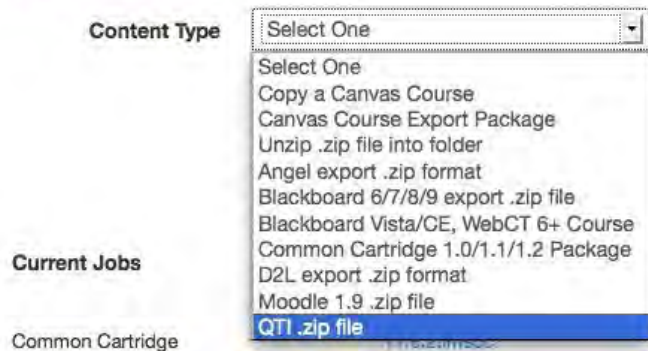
Content Type

Select One

Select One
Copy a Canvas Course
Canvas Course Export Package
Unzip .zip file into folder
Angel export .zip format
Blackboard 6/7/8/9 export .zip file
Blackboard Vista/CE, WebCT 6+ Course
Common Cartridge 1.0/1.1/1.2 Package
D2L export .zip format
Moodle 1.9 .zip file
QTI .zip file

Current Jobs

Common Cartridge